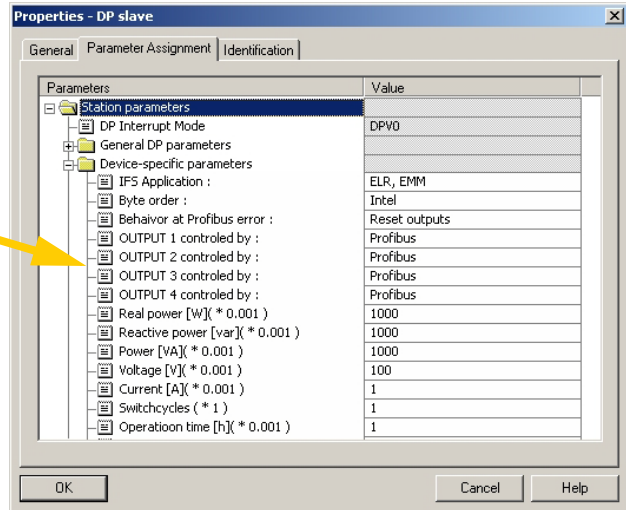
Properties - DP slave

General | Parameter Assignment | Identification

| Parameters | Value |
|---|---|
| Station parameters | |
| DP Interrupt Mode | DPV0 |
| General DP parameters | |
| Device-specific parameters | |
| IFS Application : | ELR, EMM |
| Byte order : | Intel |
| Behavior at Profibus error : | Reset outputs |
| OUTPUT 1 controled by : | Profibus |
| OUTPUT 2 controled by : | Profibus |
| OUTPUT 3 controled by : | Profibus |
| OUTPUT 4 controled by : | Profibus |
| Real power [W]( * 0.001 ) | 1000 |
| Reactive power [var]( * 0.001 ) | 1000 |
| Power [VA]( * 0.001 ) | 1000 |
| Voltage [V]( * 0.001 ) | 100 |
| Current [A]( * 0.001 ) | 1 |
| Switchcycles ( * 1 ) | 1 |
| Operatioon time [h]( * 0.001 ) | 1 |

OK | Cancel | Help